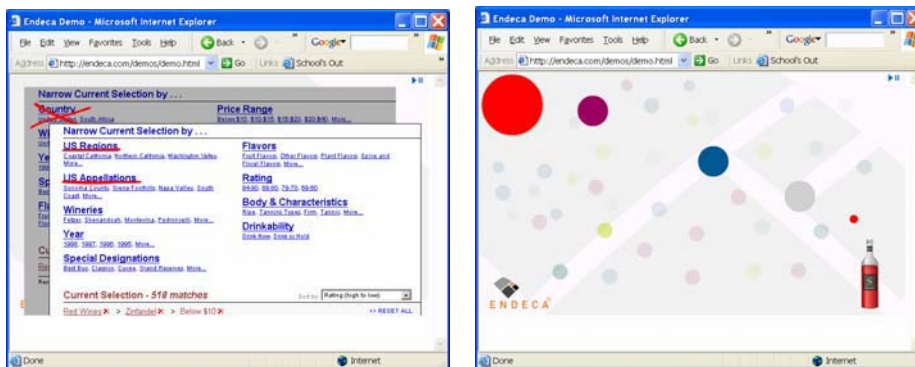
Endeca Demo - Microsoft Internet Explorer

File Edit View Favorites Tools Help Back Google

Address http://endeca.com/demos/demo.html Go Links School's Out

Narrow Current Selection by . . .

Country

United States, South Africa

Price Range

Below $10, $10-$15, $15-$20, $20-$40, More...

Narrow Current Selection by . . .

US Regions

Coastal California, Northern California, Washington Valley, More...

US Appellations

Sonoma County, Sierra Foothills, Napa Valley, South Coast, More...

Wineries

Fetzer, Shenandoah, Montevina, Pedroncelli, More...

Year

1998, 1997, 1996, 1995, More...

Special Designations

Best Buy, Classico, Cuvee, Grand Reserves, More...

Flavors

Fruit Flavors, Other Flavors, Plant Flavors, Spice and Floral Flavors, More...

Rating

94-90, 89-80, 79-70, 69-60

Body & Characteristics

Rose, Tannins Types, Firm, Tannic, More...

Drinkability

Drink Now, Drink or Hold

Current Selection - 518 matches

Sort by Rating (high to low)

Red Wines ✕ > Zinfandel ✕ > Below $10 ✕

>> RESET ALL

Done Internet

Endeca Demo - Microsoft Internet Explorer

File Edit View Favorites Tools Help Back Google

Address http://endeca.com/demos/demo.html Go Links School's Out

ENDECA

Done Internet